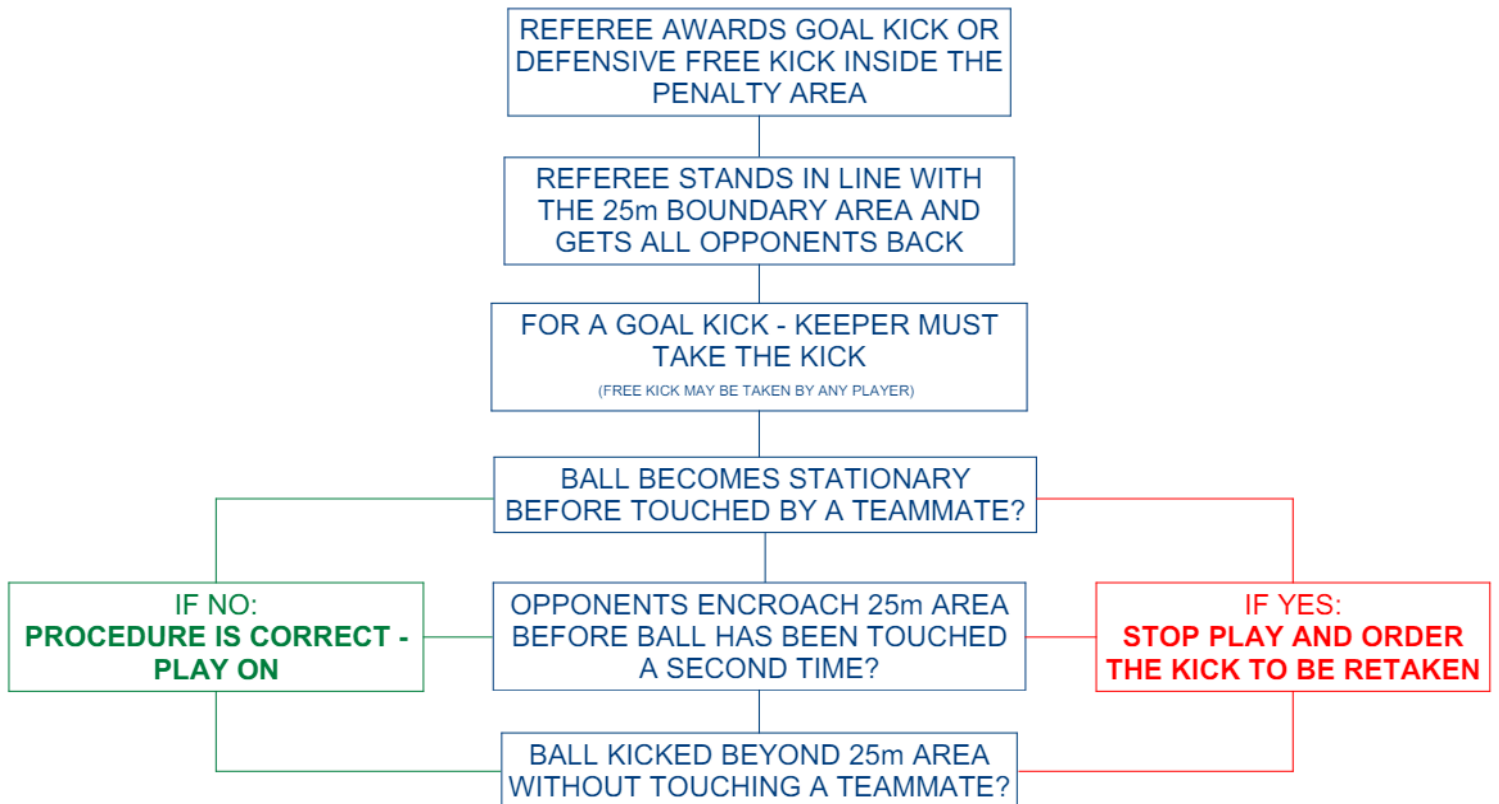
REFEREE AWARDS GOAL KICK OR DEFENSIVE FREE KICK INSIDE THE PENALTY AREA

REFEREE STANDS IN LINE WITH THE 25m BOUNDARY AREA AND GETS ALL OPPONENTS BACK

FOR A GOAL KICK - KEEPER MUST TAKE THE KICK
(FREE KICK MAY BE TAKEN BY ANY PLAYER)

BALL BECOMES STATIONARY BEFORE TOUCHED BY A TEAMMATE?

IF NO:
PROCEDURE IS CORRECT - PLAY ON

OPPONENTS ENCROACH 25m AREA BEFORE BALL HAS BEEN TOUCHED A SECOND TIME?

IF YES:
STOP PLAY AND ORDER THE KICK TO BE RETAKEN

BALL KICKED BEYOND 25m AREA WITHOUT TOUCHING A TEAMMATE?